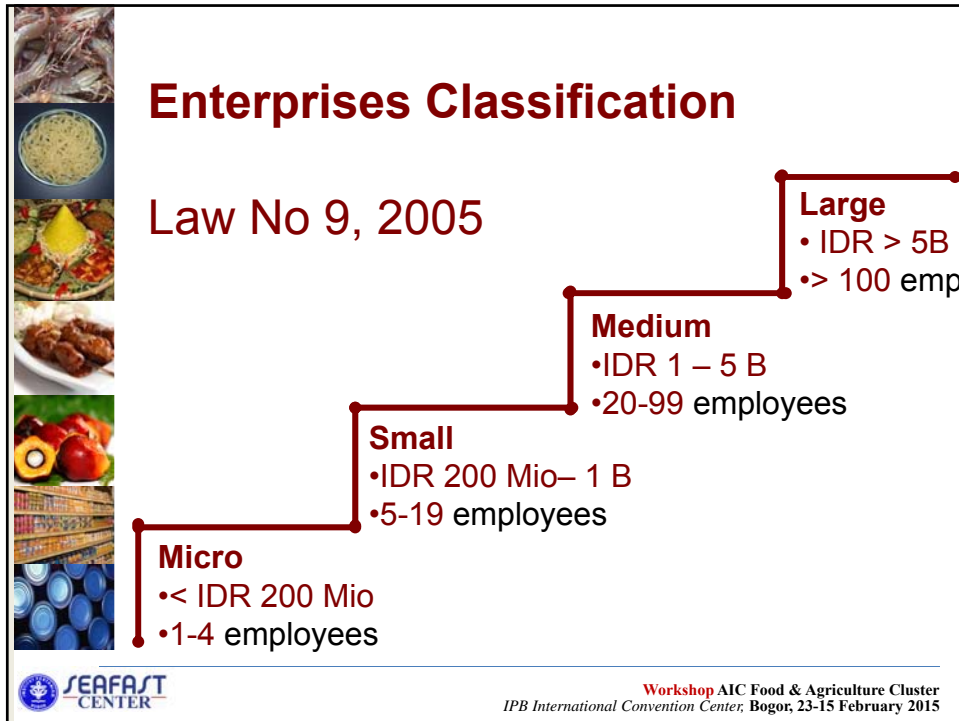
Enterprises Classification

Law No 9, 2005

Large
• IDR > 5B
•> 100 emp

Medium
•IDR 1 – 5 B
•20-99 employees

Small
•IDR 200 Mio– 1 B
•5-19 employees

Micro
•< IDR 200 Mio
•1-4 employees

SEAFAST CENTER

Workshop AIC Food & Agriculture Cluster
IPB International Convention Center, Bogor, 23-15 February 2015